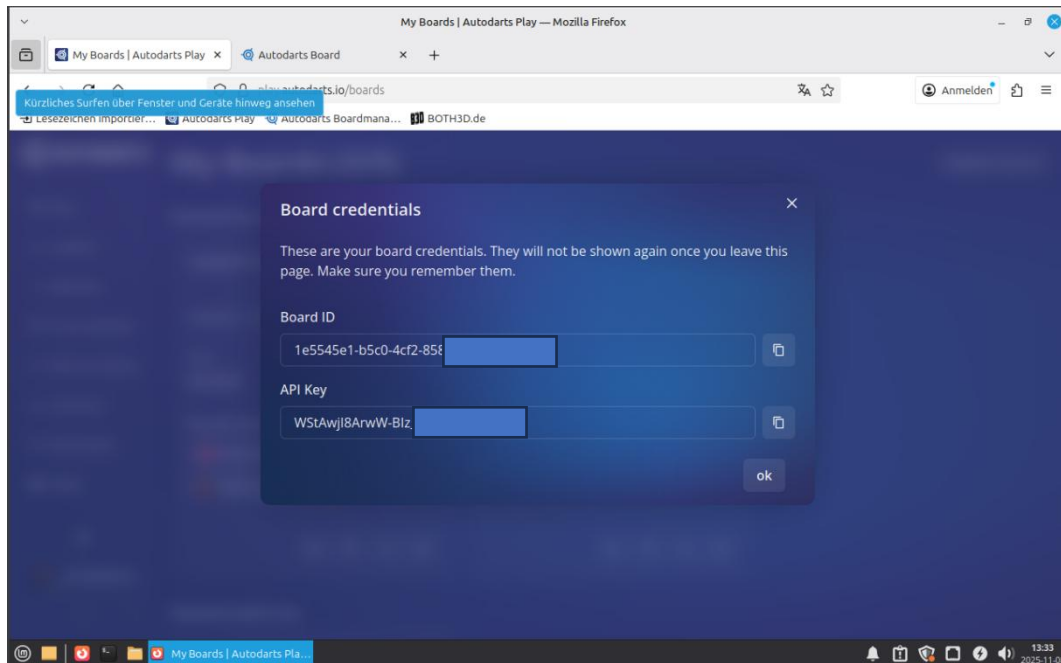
My Boards | Autodarts Play — Mozilla Firefox

My Boards | Autodarts Play ×

Autodarts Board ×

+

Kürzliches Surfen über Fenster und Geräte hinweg ansehen

play.autodarts.io/boards

Anmelden

Lesezeichen importier... Autodarts Play Autodarts Boardmana... BOTH3D.de

Board credentials

These are your board credentials. They will not be shown again once you leave this page. Make sure you remember them.

Board ID

1e5545e1-b5c0-4cf2-858

API Key

WStAwjI8ArwW-BIz

ok

My Boards | Autodarts Pla...

13:33
2025-11-